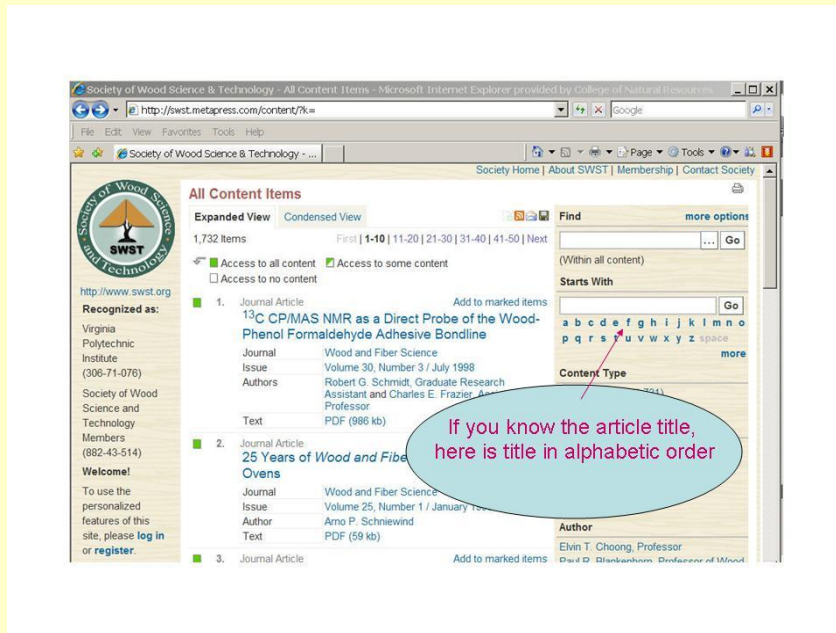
Society of Wood Science & Technology - All Content Items - Microsoft Internet Explorer provided by College of Natural Resources

http://swst.metapress.com/content/?k=

Google

File Edit View Favorites Tools Help

Society of Wood Science & Technology - ...

Page Tools

Society Home | About SWST | Membership | Contact Society

Society of Wood Science and Technology SWST

http://www.swst.org

Recognized as:

Virginia Polytechnic Institute (306-71-076)

Society of Wood Science and Technology Members (882-43-514)

Welcome!

To use the personalized features of this site, please log in or register.

All Content Items

Expanded View Condensed View

1,732 Items

First | 1-10 | 11-20 | 21-30 | 31-40 | 41-50 | Next

Access to all content Access to some content
Access to no content

1. Journal Article Add to marked items
$^{13}$C CP/MAS NMR as a Direct Probe of the Wood-Phenol Formaldehyde Adhesive Bondline

| Journal | Wood and Fiber Science |
|---|---|
| Issue | Volume 30, Number 3 / July 1998 |
| Authors | Robert G. Schmidt, Graduate Research Assistant and Charles E. Frazier, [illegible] Professor |
| Text | PDF (986 kb) |

2. Journal Article
25 Years of Wood and Fibe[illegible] Ovens

| Journal | Wood and Fiber Science |
|---|---|
| Issue | Volume 25, Number 1 / January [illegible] |
| Author | Arno P. Schniewind |
| Text | PDF (59 kb) |

3. Journal Article Add to marked items

Find more options

Go

(Within all content)

Starts With

Go

a b c d e f g h i j k l m n o p q r s t u v w x y z space

more

Content Type

Author

Elvin T. Choong, Professor
Paul R. Blankenhorn, Professor of Wood

If you know the article title, here is title in alphabetic order